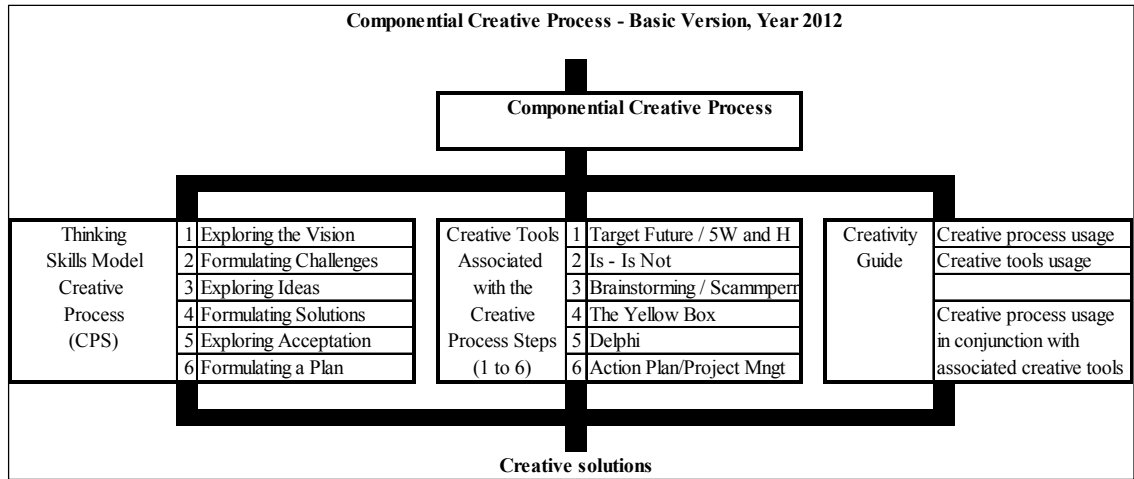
Componential Creative Process - Basic Version, Year 2012

Componential Creative Process

Thinking Skills Model Creative Process (CPS)

| | |
|---|---|
| 1 | Exploring the Vision |
| 2 | Formulating Challenges |
| 3 | Exploring Ideas |
| 4 | Formulating Solutions |
| 5 | Exploring Acceptation |
| 6 | Formulating a Plan |

Creative Tools Associated with the Creative Process Steps (1 to 6)

| | |
|---|---|
| 1 | Target Future / 5W and H |
| 2 | Is - Is Not |
| 3 | Brainstorming / Scammperr |
| 4 | The Yellow Box |
| 5 | Delphi |
| 6 | Action Plan/Project Mngt |

Creativity Guide

Creative process usage
Creative tools usage

Creative process usage in conjunction with associated creative tools

Creative solutions